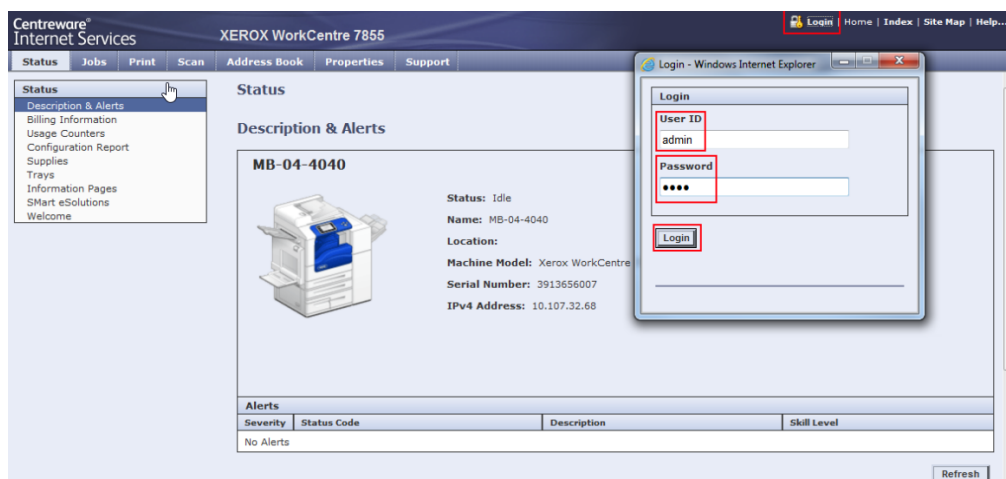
Centreware®
Internet Services

XEROX WorkCentre 7855

Login | Home | Index | Site Map | Help...

Status | Jobs | Print | Scan | Address Book | Properties | Support

Status
Description & Alerts
Billing Information
Usage Counters
Configuration Report
Supplies
Trays
Information Pages
SMart eSolutions
Welcome

Status

Description & Alerts

MB-04-4040

Status: Idle
Name: MB-04-4040
Location:
Machine Model: Xerox WorkCentre
Serial Number: 3913656007
IPv4 Address: 10.107.32.68

Login - Windows Internet Explorer

Login
User ID
admin
Password
••••
Login

Alerts

| Severity | Status Code | Description | Skill Level |
|---|---|---|---|
| No Alerts | | | |

Refresh